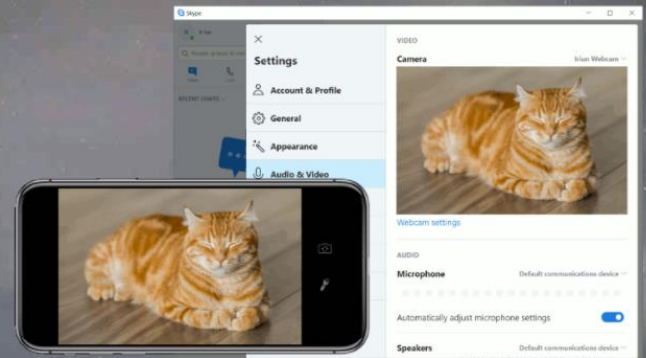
Skype

Settings

Account & Profile

General

Appearance

Audio & Video

VIDEO

Camera

Iriun Webcam

Webcam settings

AUDIO

Microphone

Default communications device

Automatically adjust microphone settings

Speakers

Default communications device

RECENT CHATS